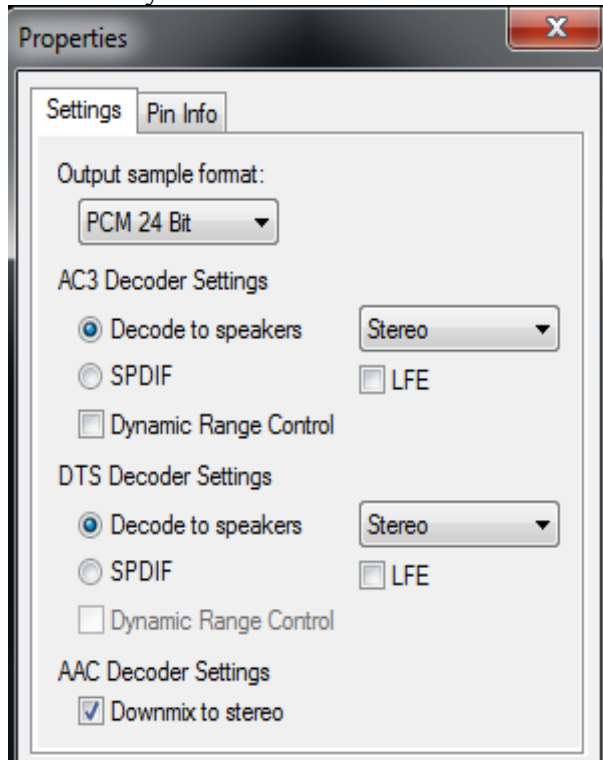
Properties

Settings | Pin Info

Output sample format:

PCM 24 Bit

AC3 Decoder Settings

Decode to speakers

Stereo

SPDIF

LFE

Dynamic Range Control

DTS Decoder Settings

Decode to speakers

Stereo

SPDIF

LFE

Dynamic Range Control

AAC Decoder Settings

Downmix to stereo